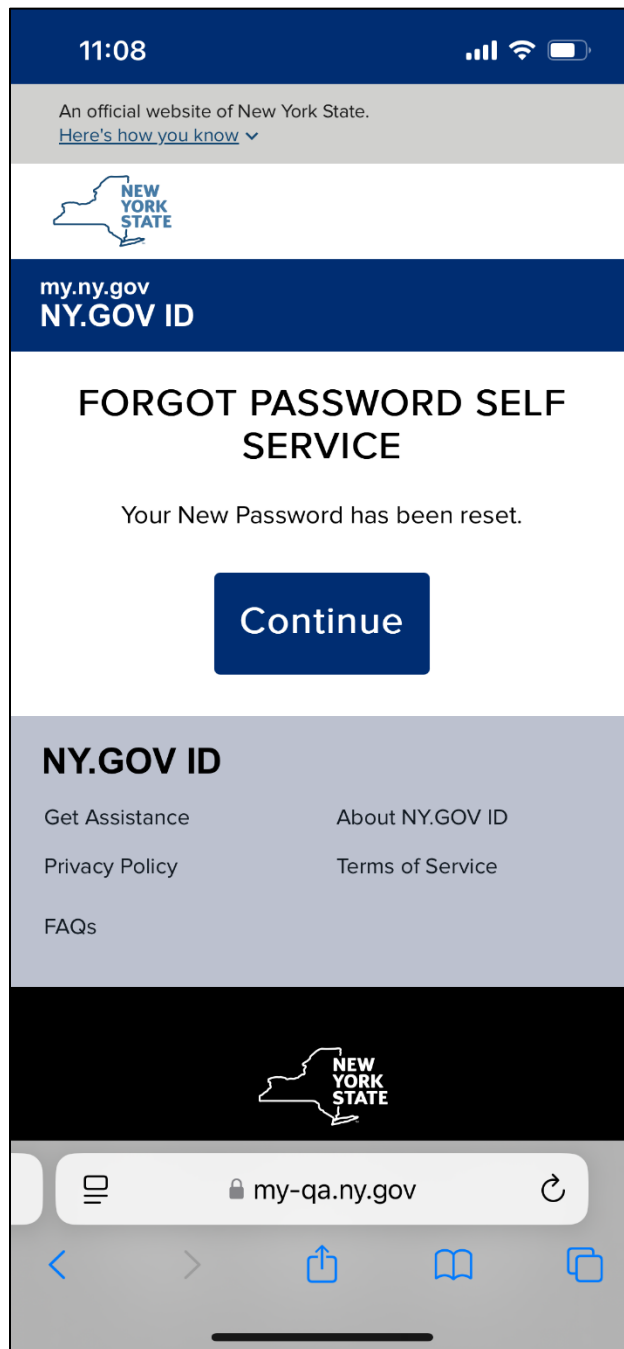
11:08

An official website of New York State.
Here's how you know

NEW YORK STATE

my.ny.gov
NY.GOV ID

FORGOT PASSWORD SELF SERVICE

Your New Password has been reset.

Continue

NY.GOV ID

Get Assistance

About NY.GOV ID

Privacy Policy

Terms of Service

FAQs

NEW YORK STATE

my-qa.ny.gov